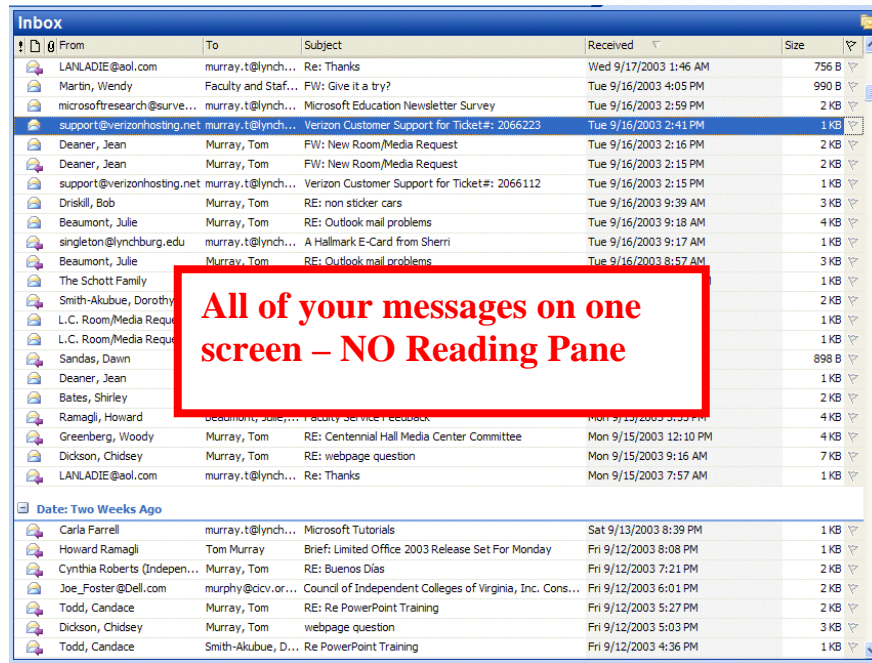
Inbox

| ! | | | From | To | Subject | Received | Size | |
|---|---|---|---|---|---|---|---|---|
| | | | LANLADIE@aol.com | murray.t@lynch... | Re: Thanks | Wed 9/17/2003 1:46 AM | 756 B | |
| | | | Martin, Wendy | Faculty and Staf... | FW: Give it a try? | Tue 9/16/2003 4:05 PM | 990 B | |
| | | | microsoftresearch@surve... | murray.t@lynch... | Microsoft Education Newsletter Survey | Tue 9/16/2003 2:59 PM | 2 KB | |
| | | | support@verizonhosting.net | murray.t@lynch... | Verizon Customer Support for Ticket#: 2066223 | Tue 9/16/2003 2:41 PM | 1 KB | |
| | | | Deaner, Jean | Murray, Tom | FW: New Room/Media Request | Tue 9/16/2003 2:16 PM | 2 KB | |
| | | | Deaner, Jean | Murray, Tom | FW: New Room/Media Request | Tue 9/16/2003 2:15 PM | 2 KB | |
| | | | support@verizonhosting.net | murray.t@lynch... | Verizon Customer Support for Ticket#: 2066112 | Tue 9/16/2003 2:15 PM | 1 KB | |
| | | | Driskill, Bob | Murray, Tom | RE: non sticker cars | Tue 9/16/2003 9:39 AM | 3 KB | |
| | | | Beaumont, Julie | Murray, Tom | RE: Outlook mail problems | Tue 9/16/2003 9:18 AM | 4 KB | |
| | | | singleton@lynchburg.edu | murray.t@lynch... | A Hallmark E-Card from Sherri | Tue 9/16/2003 9:17 AM | 1 KB | |
| | | | Beaumont, Julie | Murray, Tom | RE: Outlook mail problems | Tue 9/16/2003 8:57 AM | 3 KB | |
| | | | The Schott Family | | | | 1 KB | |
| | | | Smith-Akubue, Dorothy | | | | 2 KB | |
| | | | L.C. Room/Media Reque | | | | 1 KB | |
| | | | L.C. Room/Media Reque | | | | 1 KB | |
| | | | Sandas, Dawn | | | | 898 B | |
| | | | Deaner, Jean | | | | 1 KB | |
| | | | Bates, Shirley | | | | 2 KB | |
| | | | Ramagli, Howard | Beaumont, Julie,... | Faculty Service Feedback | Mon 9/15/2003 3:53 PM | 4 KB | |
| | | | Greenberg, Woody | Murray, Tom | RE: Centennial Hall Media Center Committee | Mon 9/15/2003 12:10 PM | 4 KB | |
| | | | Dickson, Chidsey | Murray, Tom | RE: webpage question | Mon 9/15/2003 9:16 AM | 7 KB | |
| | | | LANLADIE@aol.com | murray.t@lynch... | Re: Thanks | Mon 9/15/2003 7:57 AM | 1 KB | |

All of your messages on one screen – NO Reading Pane

Date: Two Weeks Ago

| From | To | Subject | Received | Size |
|---|---|---|---|---|
| Carla Farrell | murray.t@lynch... | Microsoft Tutorials | Sat 9/13/2003 8:39 PM | 1 KB |
| Howard Ramagli | Tom Murray | Brief: Limited Office 2003 Release Set For Monday | Fri 9/12/2003 8:08 PM | 1 KB |
| Cynthia Roberts (Indepen... | Murray, Tom | RE: Buenos Días | Fri 9/12/2003 7:21 PM | 1 KB |
| Joe_Foster@Dell.com | murphy@cicv.or... | Council of Independent Colleges of Virginia, Inc. Cons... | Fri 9/12/2003 6:01 PM | 1 KB |
| Todd, Candace | Murray, Tom | RE: Re PowerPoint Training | Fri 9/12/2003 5:27 PM | 2 KB |
| Dickson, Chidsey | Murray, Tom | webpage question | Fri 9/12/2003 5:03 PM | 3 KB |
| Todd, Candace | Smith-Akubue, D... | Re PowerPoint Training | Fri 9/12/2003 4:36 PM | 1 KB |